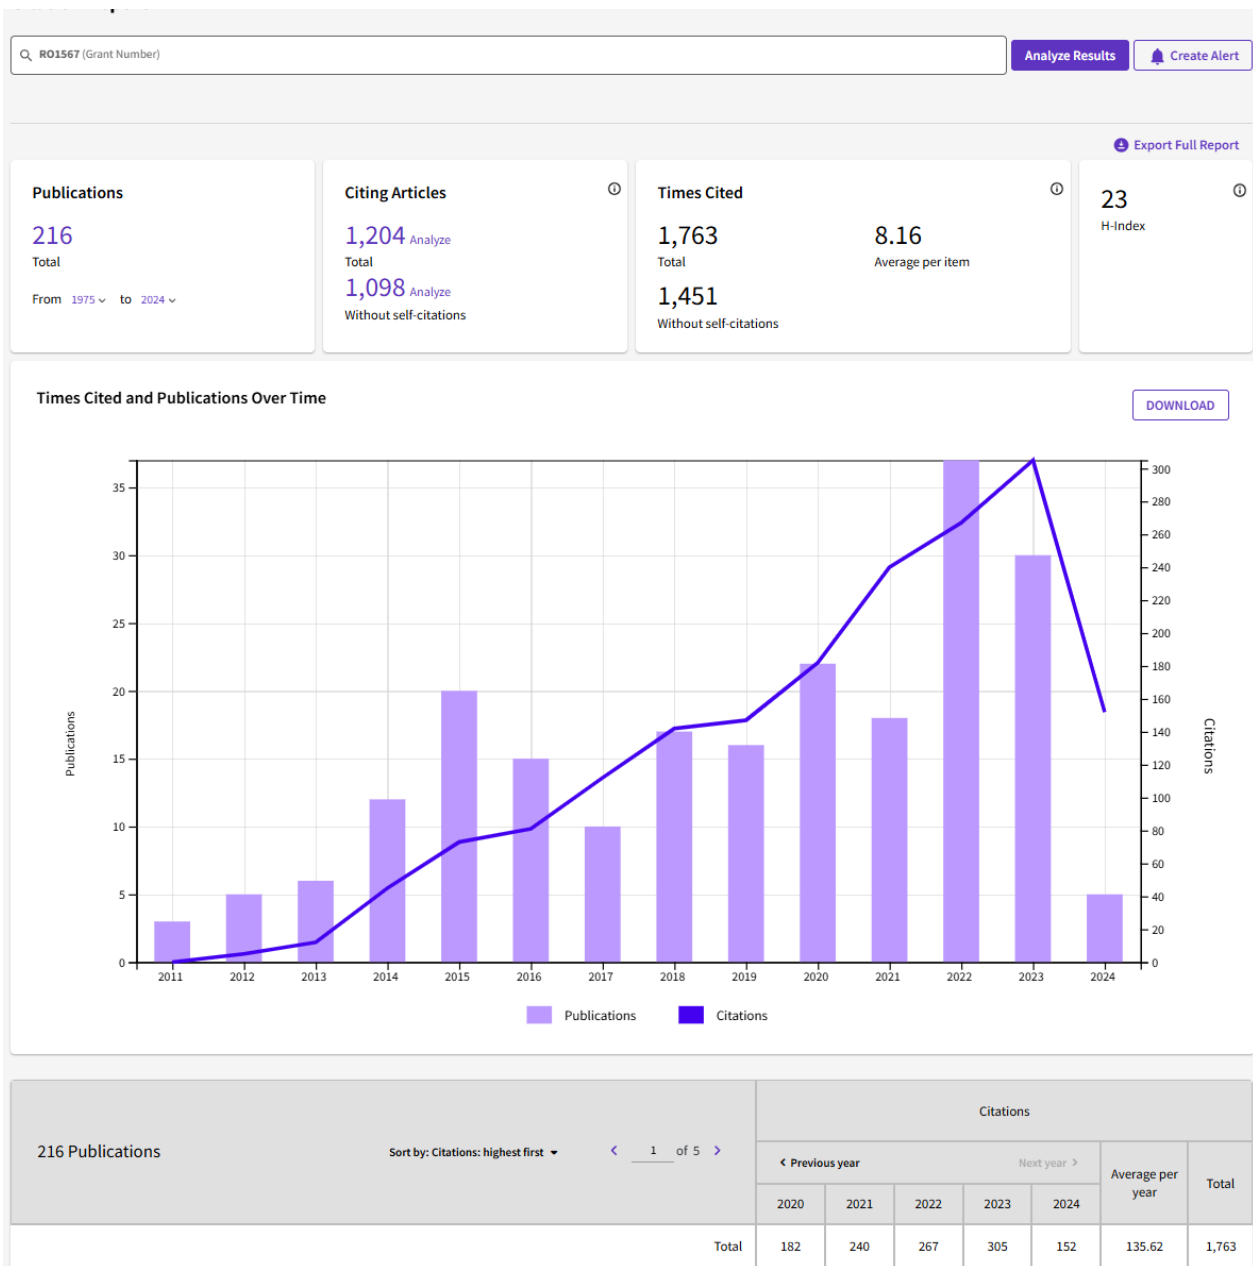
RO1567 (Grant Number)

Analyze Results

Create Alert

Export Full Report

Publications

216
Total

From 1975 to 2024

Citing Articles

1,204 Analyze
Total
1,098 Analyze
Without self-citations

Times Cited

1,763
Total

8.16
Average per item

1,451
Without self-citations

23
H-Index

Times Cited and Publications Over Time

DOWNLOAD

Publications

0
5
10
15
20
25
30
35

2011 2012 2013 2014 2015 2016 2017 2018 2019 2020 2021 2022 2023 2024

0
20
40
60
80
100
120
140
160
180
200
220
240
260
280
300

Citations

Publications   Citations

216 Publications

Sort by: Citations: highest first

1 of 5

| Citations | | | | | | |
|---|---|---|---|---|---|---|
| Previous year | | | | Next year | Average per year | Total |
| 2020 | 2021 | 2022 | 2023 | 2024 | | |

| Total | 182 | 240 | 267 | 305 | 152 | 135.62 | 1,763 |
|---|---|---|---|---|---|---|---|